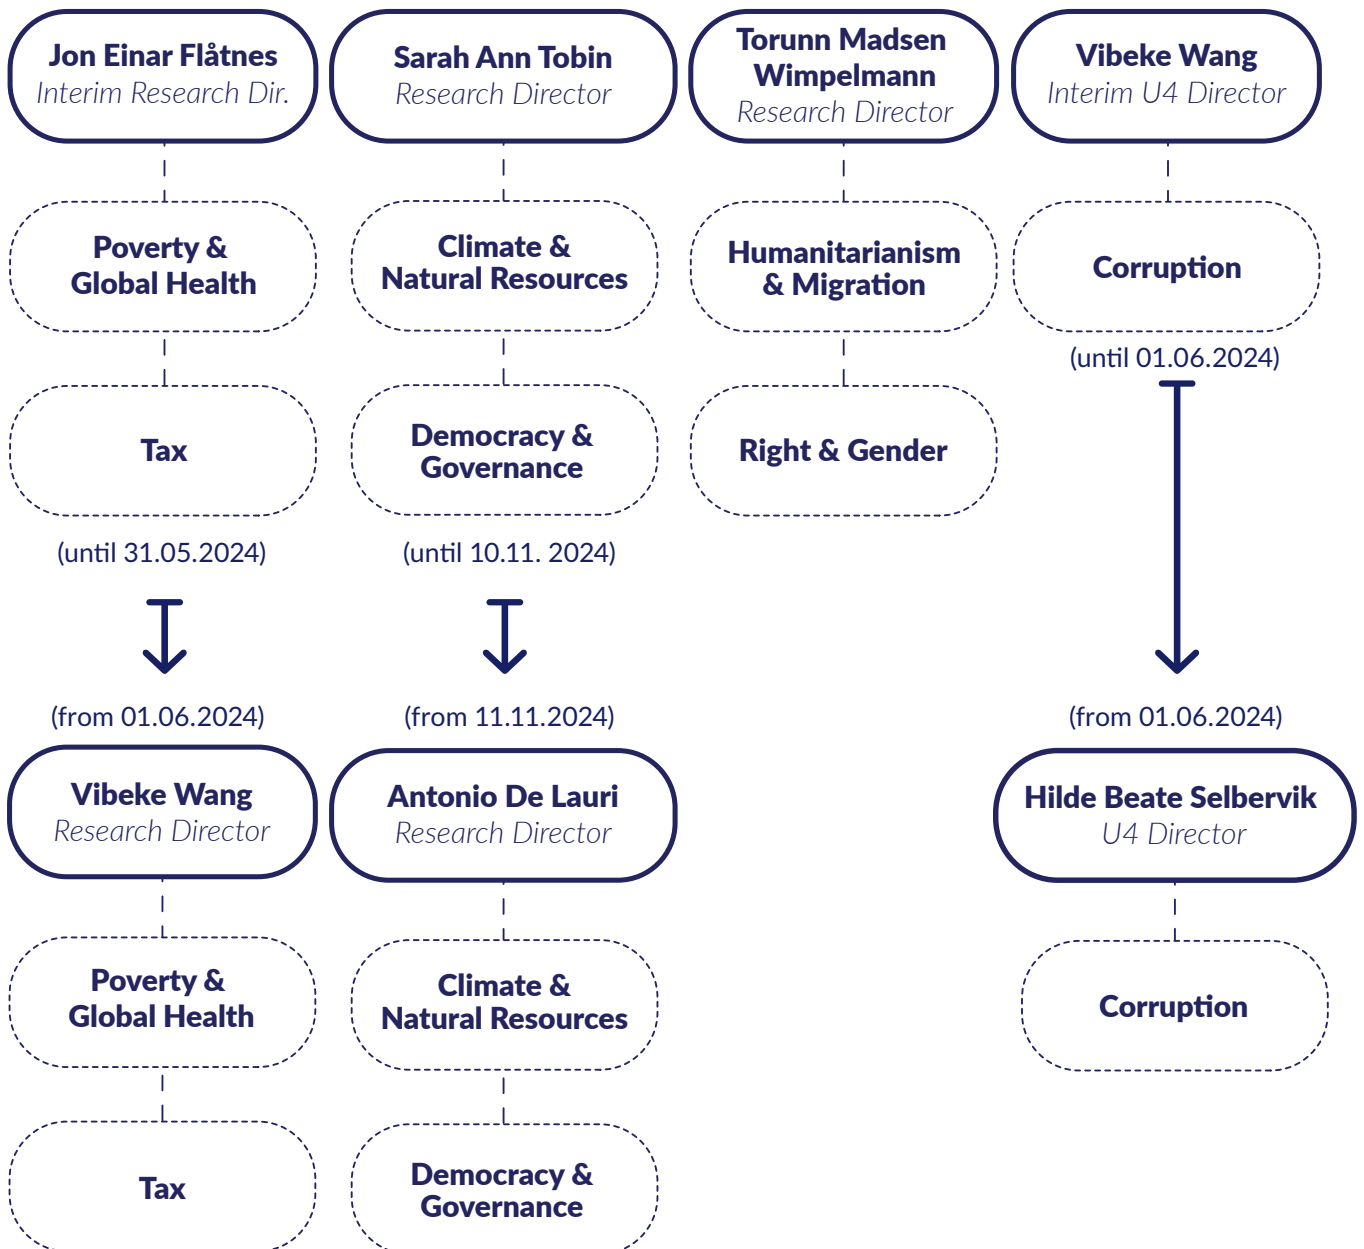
Jon Einar Flåtnes
Interim Research Dir.

Poverty & Global Health

Tax

(until 31.05.2024)

(from 01.06.2024)

Vibeke Wang
Research Director

Poverty & Global Health

Tax

Sarah Ann Tobin
Research Director

Climate & Natural Resources

Democracy & Governance

(until 10.11. 2024)

(from 11.11.2024)

Antonio De Lauri
Research Director

Climate & Natural Resources

Democracy & Governance

Torunn Madsen Wimpelmann
Research Director

Humanitarianism & Migration

Right & Gender

Vibeke Wang
Interim U4 Director

Corruption

(until 01.06.2024)

(from 01.06.2024)

Hilde Beate Selbervik
U4 Director

Corruption